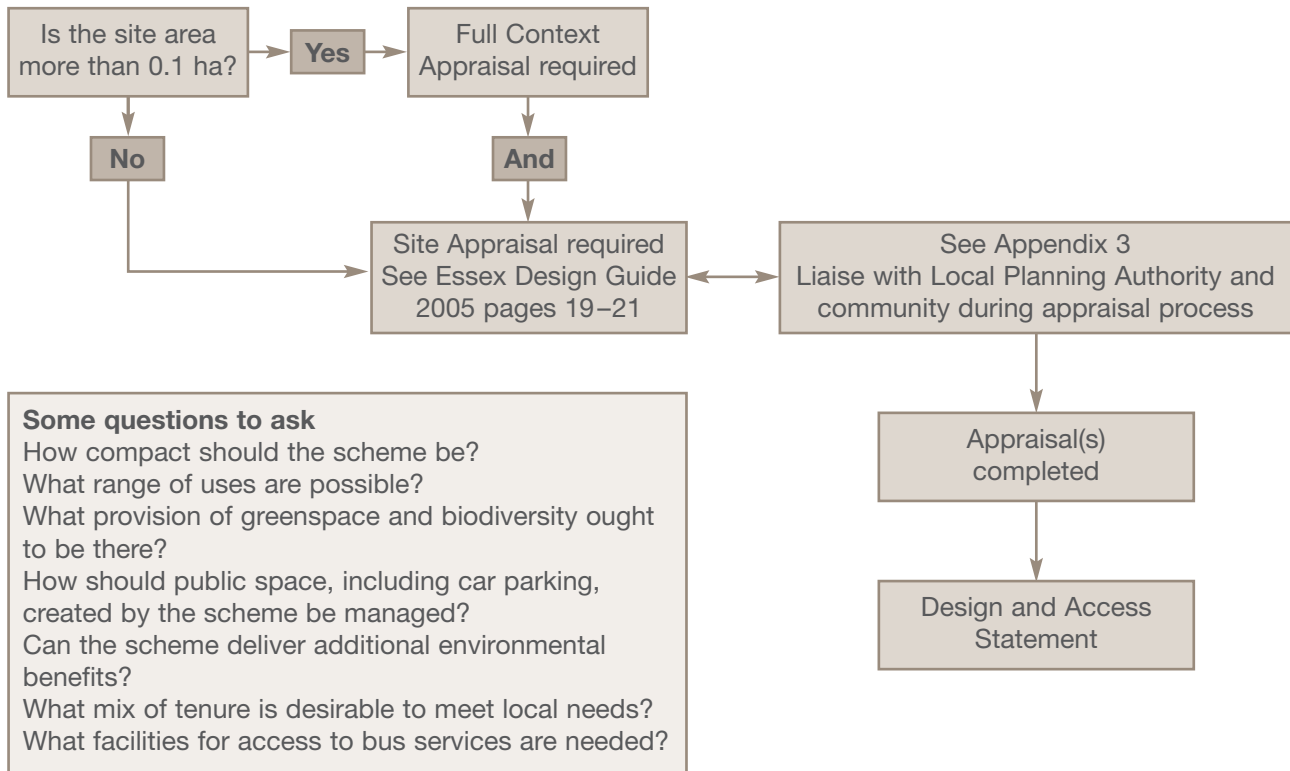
Is the site area more than 0.1 ha?

Yes

Full Context Appraisal required

No

And

Site Appraisal required See Essex Design Guide 2005 pages 19–21

See Appendix 3 Liaise with Local Planning Authority and community during appraisal process

Appraisal(s) completed

Design and Access Statement

**Some questions to ask**
How compact should the scheme be?
What range of uses are possible?
What provision of greenspace and biodiversity ought to be there?
How should public space, including car parking, created by the scheme be managed?
Can the scheme deliver additional environmental benefits?
What mix of tenure is desirable to meet local needs?
What facilities for access to bus services are needed?